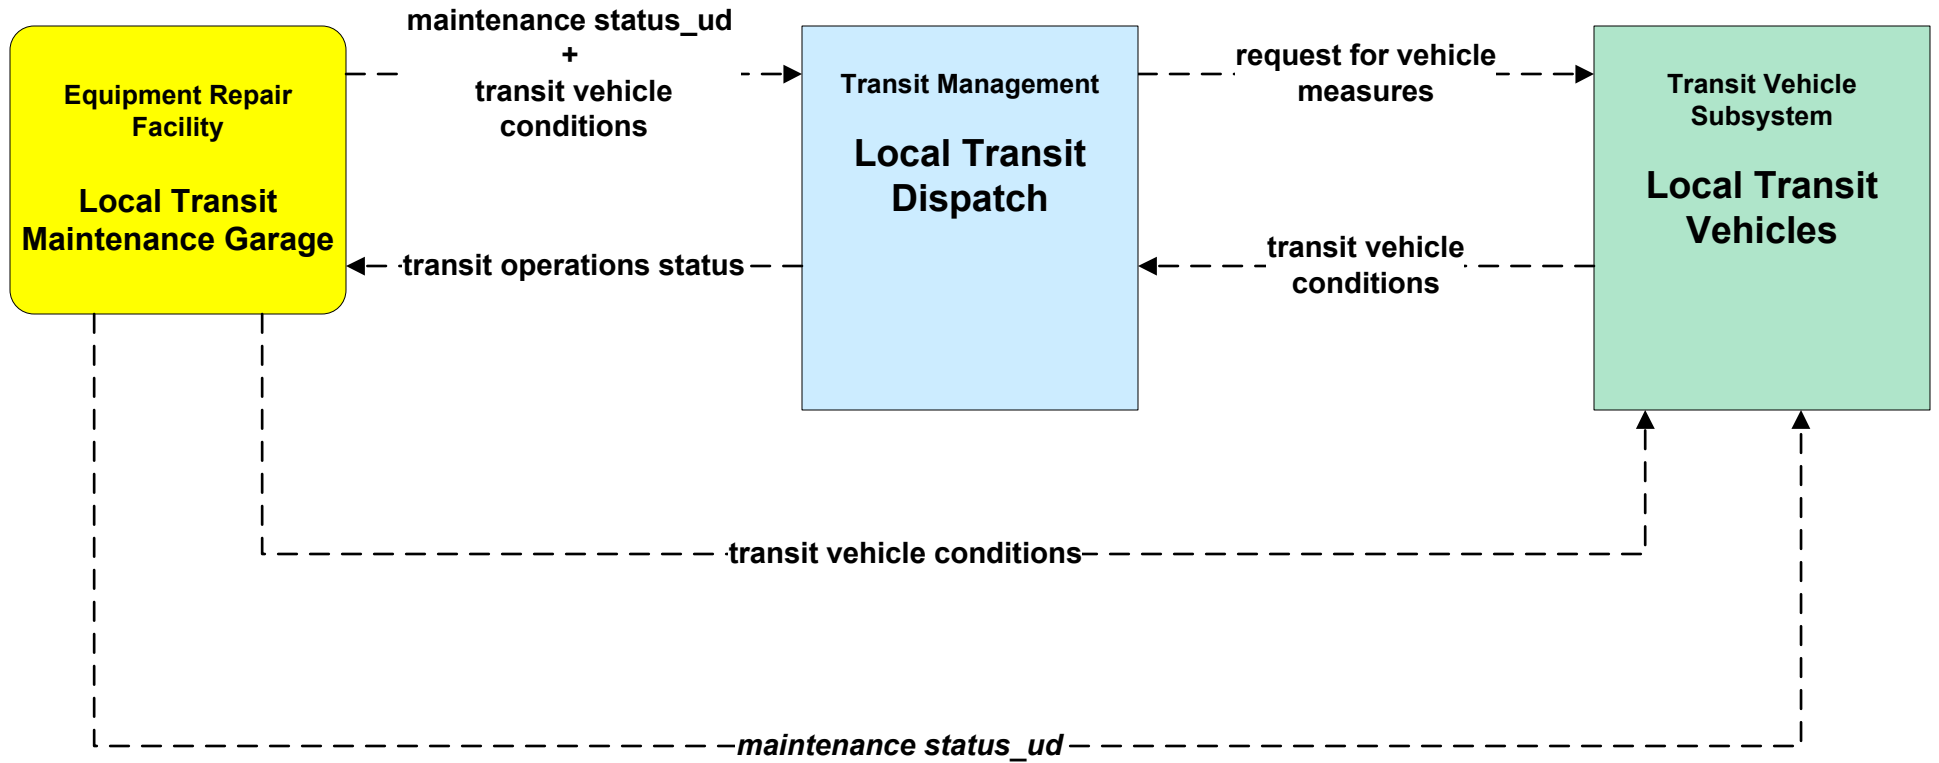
Equipment Repair Facility

Local Transit Maintenance Garage

maintenance status_ud
+
transit vehicle conditions

Transit Management

Local Transit Dispatch

request for vehicle measures

Transit Vehicle Subsystem

Local Transit Vehicles

transit operations status

transit vehicle conditions

transit vehicle conditions

maintenance status_ud